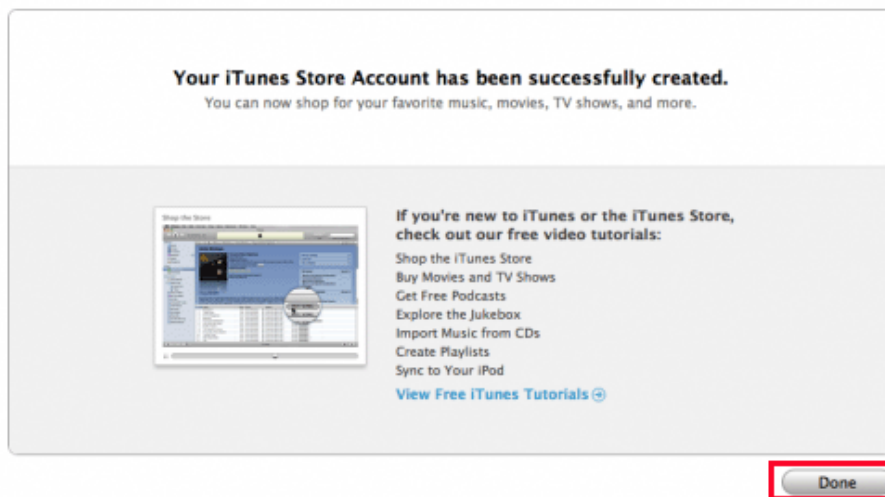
Your iTunes Store Account has been successfully created.
You can now shop for your favorite music, movies, TV shows, and more.

Shop the Store

If you're new to iTunes or the iTunes Store, check out our free video tutorials:

Shop the iTunes Store
Buy Movies and TV Shows
Get Free Podcasts
Explore the Jukebox
Import Music from CDs
Create Playlists
Sync to Your iPod

View Free iTunes Tutorials

Done